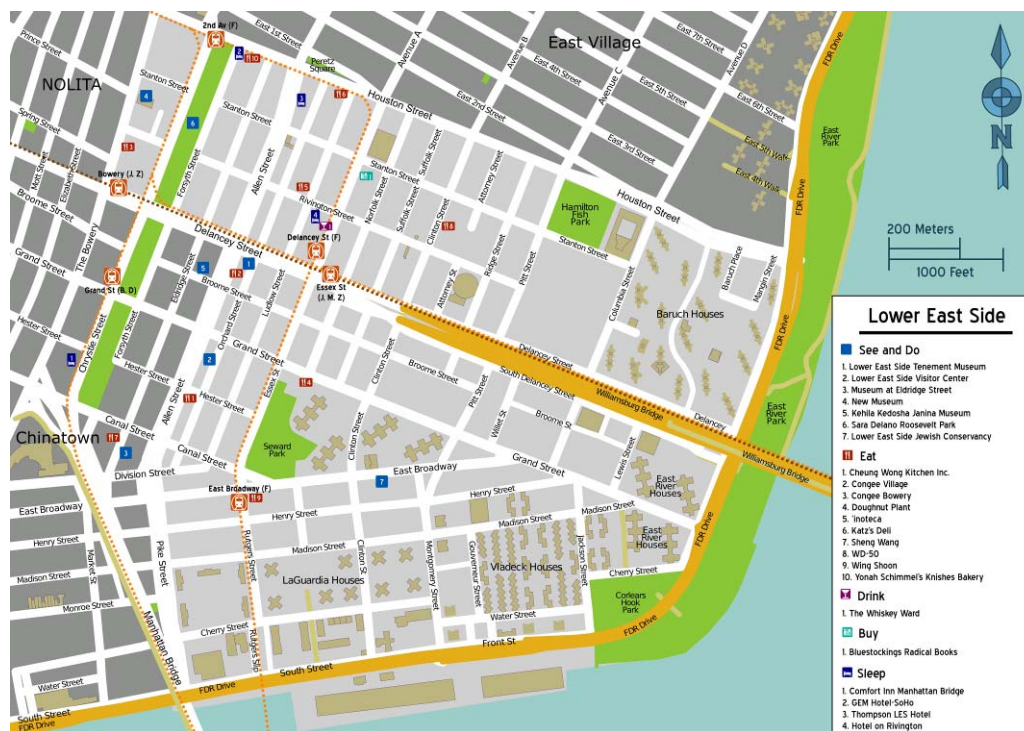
East Village
NOLITA
Chinatown
2nd Av (F)
East 1st Street
Peretz Square
Prince Street
Stanton Street
Spring Street
Houston Street
Avenue A
Avenue B
Avenue C
Avenue D
East 7th Street
East 6th Street
East 5th Street
East 4th Street
East 3rd Street
East 2nd Street
East 5th Walk
East 4th Walk
East River Park
FDR Drive
Mott Street
Elizabeth Street
Bowery (J, Z)
Broome Street
Grand Street
The Bowery
Grand St (B, D)
Hester Street
Forsyth Street
Chrystie Street
Allen Street
Eldridge Street
Orchard Street
Ludlow Street
Essex St
Delancey Street
Delancey St (F)
Essex St (J, M, Z)
Rivington Street
Norfolk Street
Suffolk Street
Clinton Street
Attorney Street
Ridge Street
Pitt Street
Hamilton Fish Park
Columbia Street
Baruch Place
Mangin Street
Baruch Houses
South Delancey Street
Williamsburg Bridge
Delancey
Canal Street
Division Street
Seward Park
East Broadway
Willett St
Lewis Street
East River Houses
East River Park
East Broadway (F)
Henry Street
Madison Street
Market St
Monroe Street
Pike Street
Rutgers Street
LaGuardia Houses
Montgomery Street
Gouverneur Street
Jackson Street
Vladeck Houses
Cherry Street
Water Street
Corlears Hook Park
Front St
South Street
Manhattan Bridge
200 Meters
1000 Feet
Lower East Side
See and Do
1. Lower East Side Tenement Museum
2. Lower East Side Visitor Center
3. Museum at Eldridge Street
4. New Museum
5. Kehila Kedosha Janina Museum
6. Sara Delano Roosevelt Park
7. Lower East Side Jewish Conservancy
Eat
1. Cheung Wong Kitchen Inc.
2. Congee Village
3. Congee Bowery
4. Doughnut Plant
5. 'inoteca
6. Katz's Deli
7. Sheng Wang
8. WD-50
9. Wing Shoon
10. Yonah Schimmel's Knishes Bakery
Drink
1. The Whiskey Ward
Buy
1. Bluestockings Radical Books
Sleep
1. Comfort Inn Manhattan Bridge
2. GEM Hotel-SoHo
3. Thompson LES Hotel
4. Hotel on Rivington